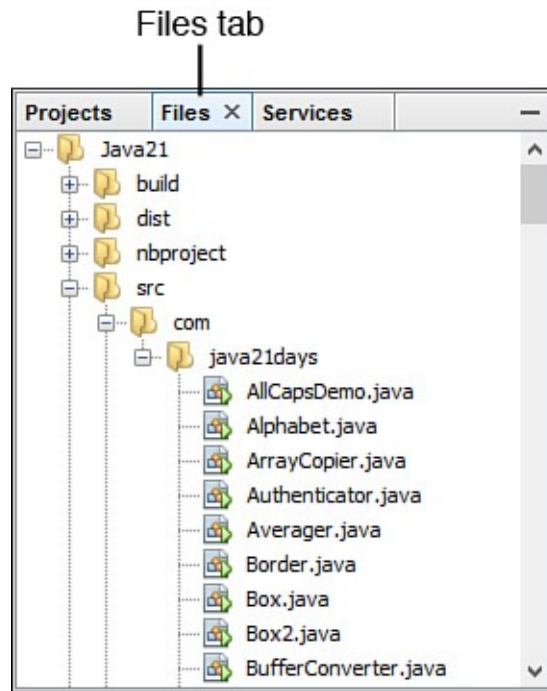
Files tab

Projects Files × Services

Java21
build
dist
nbproject
src
com
java21days
AllCapsDemo.java
Alphabet.java
ArrayCopier.java
Authenticator.java
Averager.java
Border.java
Box.java
Box2.java
BufferConverter.java